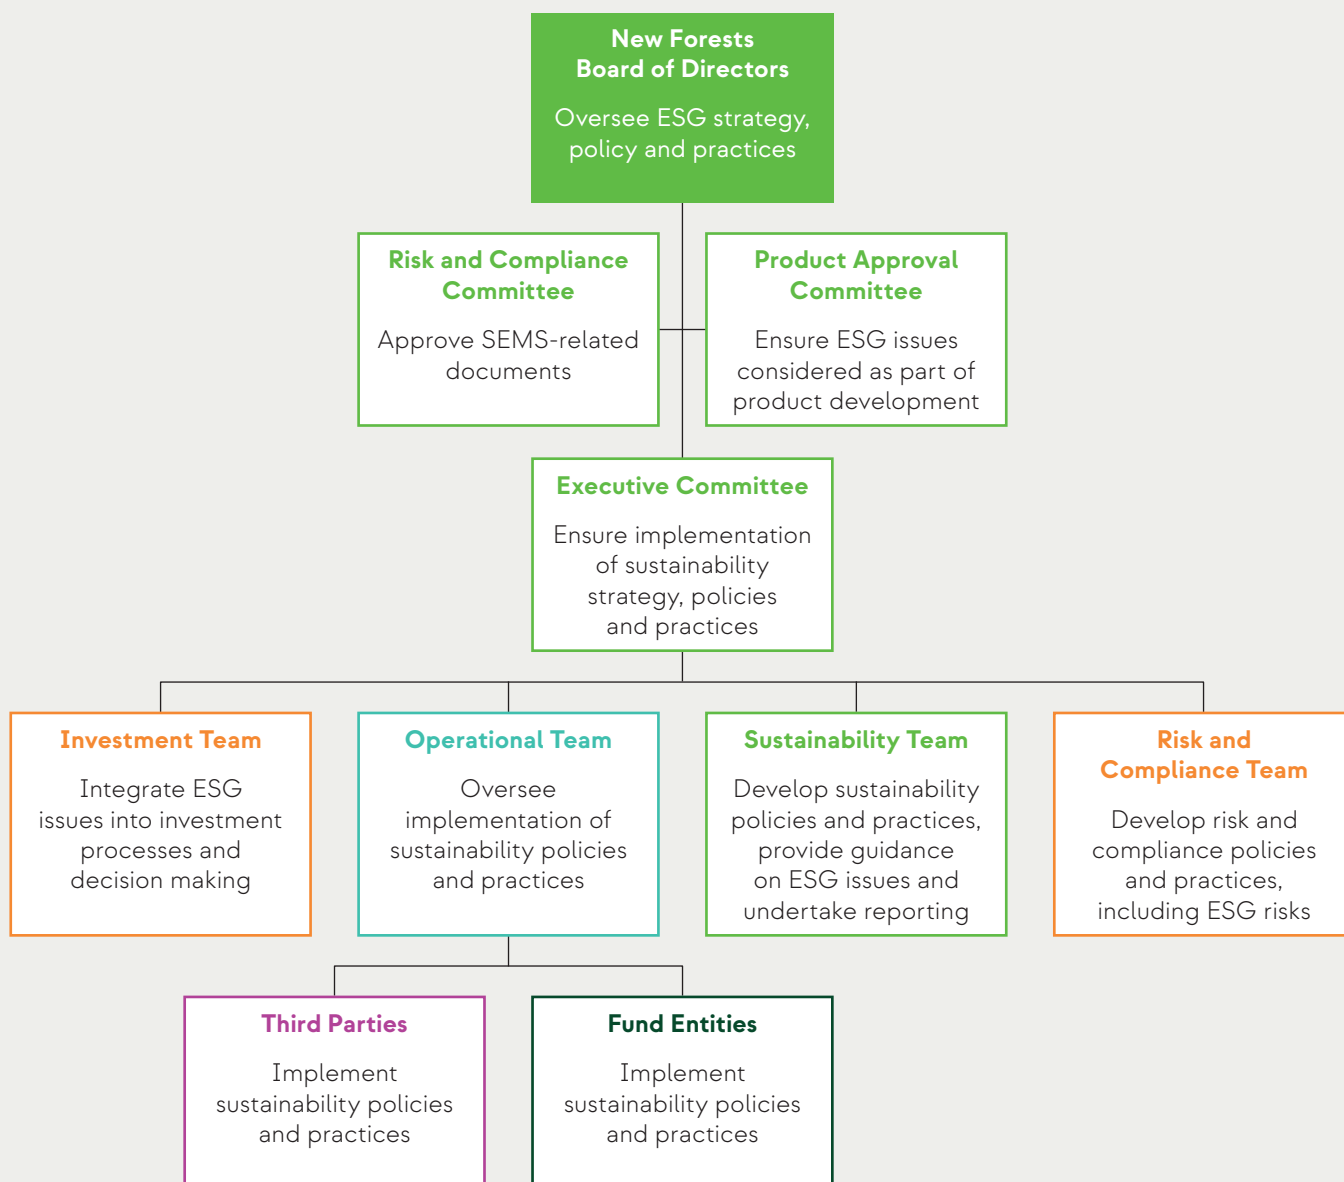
New Forests
Board of Directors

Oversee ESG strategy, policy and practices

Risk and Compliance Committee

Approve SEMS-related documents

Product Approval Committee

Ensure ESG issues considered as part of product development

Executive Committee

Ensure implementation of sustainability strategy, policies and practices

Investment Team

Integrate ESG issues into investment processes and decision making

Operational Team

Oversee implementation of sustainability policies and practices

Sustainability Team

Develop sustainability policies and practices, provide guidance on ESG issues and undertake reporting

Risk and Compliance Team

Develop risk and compliance policies and practices, including ESG risks

Third Parties

Implement sustainability policies and practices

Fund Entities

Implement sustainability policies and practices